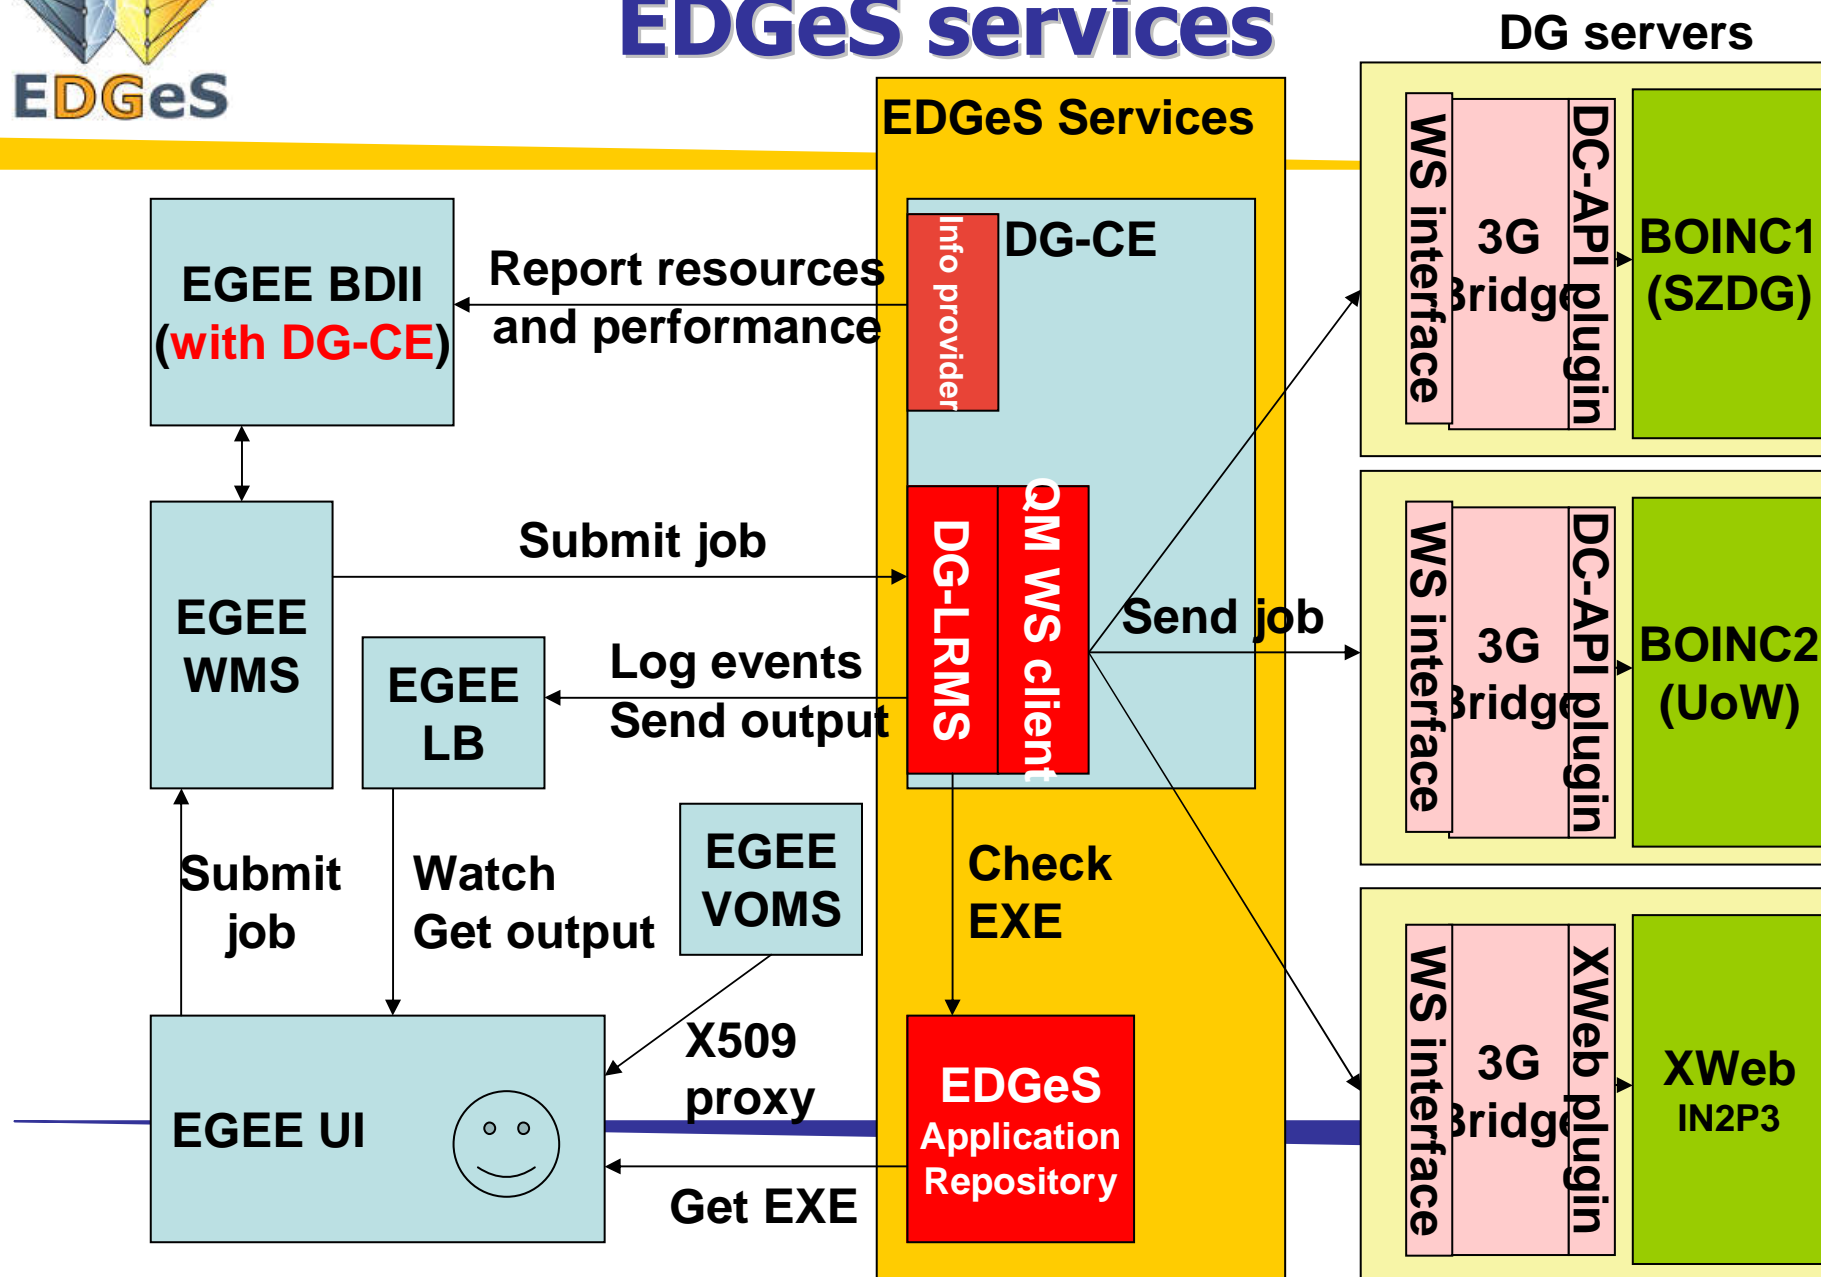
EDGeS

EDGeS services

DG servers

EDGeS Services

EGEE BDII (with DG-CE)

Report resources and performance

Info provider

DG-CE

WS interface

3G Bridge

DC-API plugin

BOINC1 (SZDG)

EGEE WMS

Submit job

DG-LRMS

QM WS client

Send job

WS interface

3G Bridge

DC-API plugin

BOINC2 (UoW)

EGEE LB

Log events
Send output

Submit job

Watch
Get output

EGEE VOMS

Check EXE

WS interface

3G Bridge

XWeb plugin

XWeb
IN2P3

X509 proxy

EGEE UI

EDGeS Application Repository

Get EXE